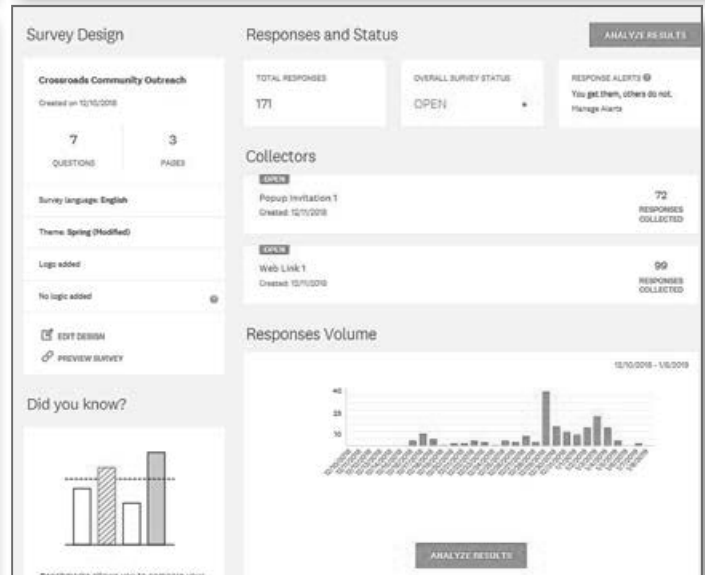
Survey Design

Crossroads Community Outreach

Created on 12/10/2018

7
QUESTIONS

3
PAGES

Survey language: English

Theme: Spring (Modified)

Logo added

No logic added

EDIT DESIGN

PREVIEW SURVEY

Did you know?

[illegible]

Responses and Status

ANALYZE RESULTS

TOTAL RESPONSES
171

OVERALL SURVEY STATUS
OPEN

RESPONSE ALERTS
You get them, others do not.
Manage Alerts

Collectors

OPEN
Popup Invitation 1
Created: 12/11/2018
72
RESPONSES COLLECTED

OPEN
Web Link 1
Created: 12/11/2018
99
RESPONSES COLLECTED

Responses Volume

12/10/2018 - 1/8/2019

40
25
10

ANALYZE RESULTS